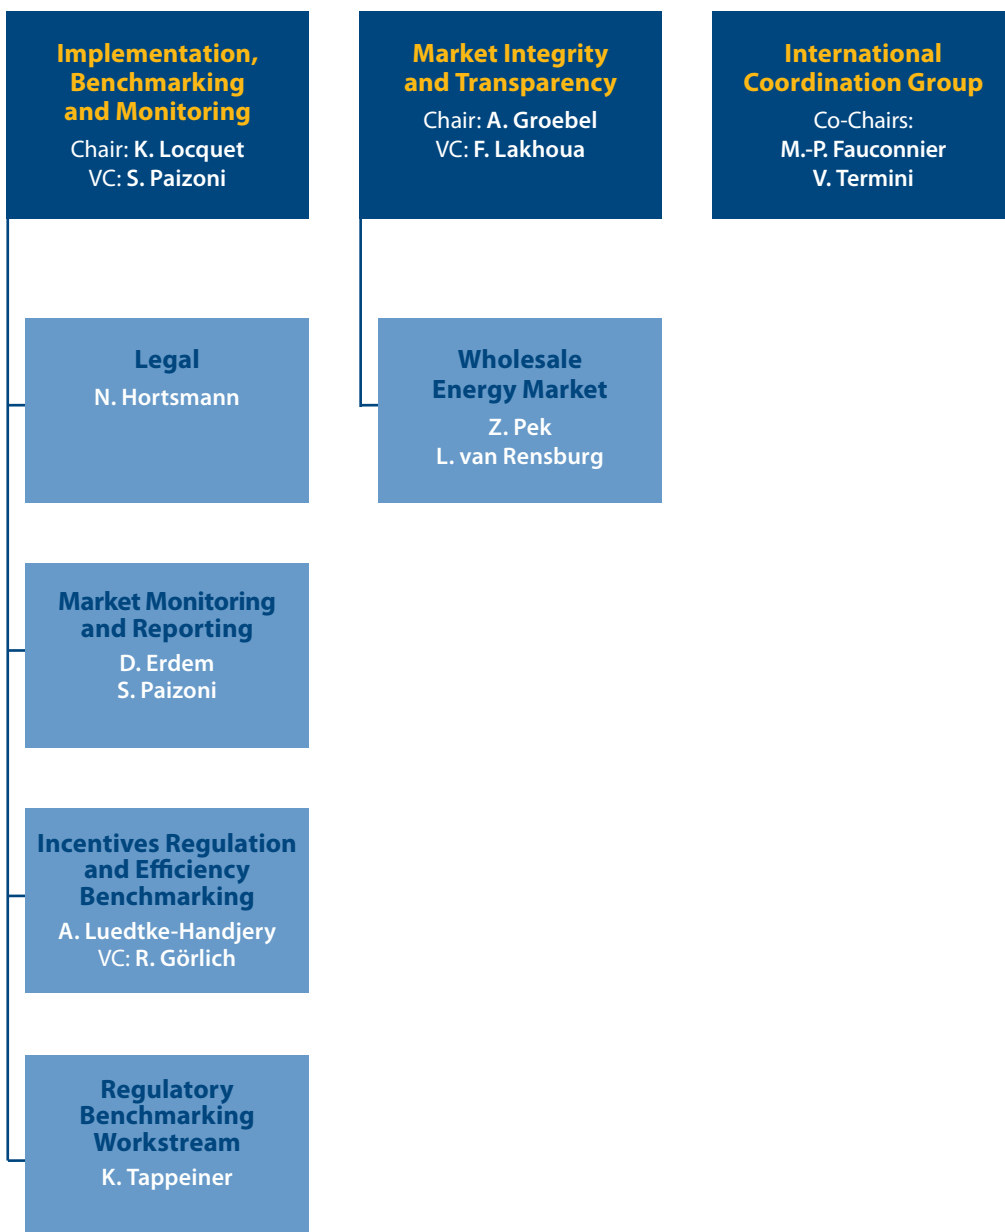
Implementation, Benchmarking and Monitoring
Chair: K. Locquet
VC: S. Paizoni

Legal
N. Hortsmann

Market Monitoring and Reporting
D. Erdem
S. Paizoni

Incentives Regulation and Efficiency Benchmarking
A. Luedtke-Handjery
VC: R. Görlich

Regulatory Benchmarking Workstream
K. Tappeiner

Market Integrity and Transparency
Chair: A. Groebel
VC: F. Lakhoua

Wholesale Energy Market
Z. Pek
L. van Rensburg

International Coordination Group
Co-Chairs:
M.-P. Fauconnier
V. Termini